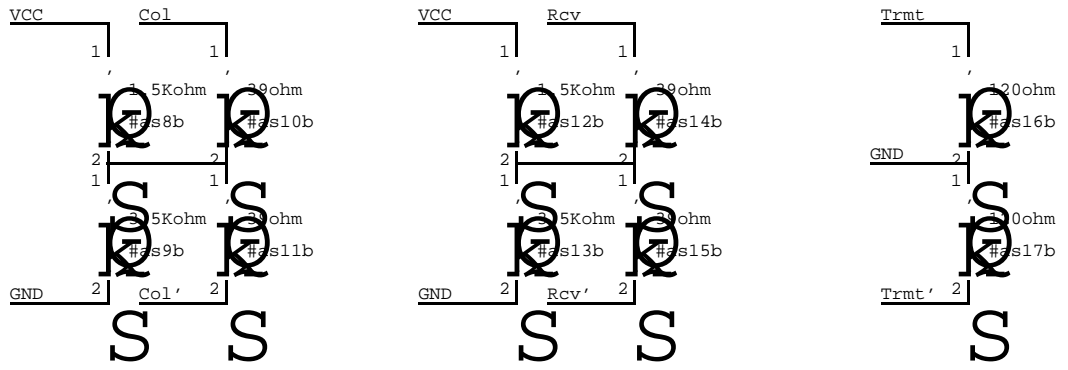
VCC
Col
1
1
1.5Kohm
39ohm
#as8b
#as10b
2
2
1
1
3.5Kohm
39ohm
#as9b
#as11b
GND
2
Col'
2

VCC
Rcv
1
1
1.5Kohm
39ohm
#as12b
#as14b
2
2
1
1
3.5Kohm
39ohm
#as13b
#as15b
GND
2
Rcv'
2

Trmt
1
120ohm
#as16b
GND
2
1
120ohm
#as17b
Trmt'
2